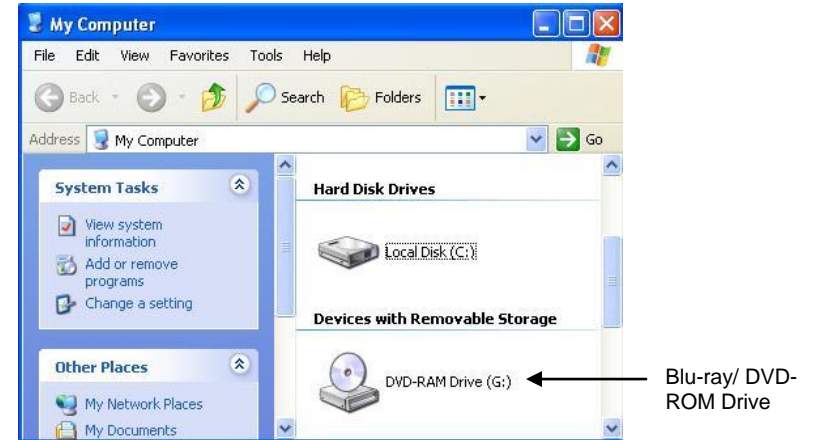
My Computer

File Edit View Favorites Tools Help

Back Search Folders

Address My Computer Go

System Tasks

View system information

Add or remove programs

Change a setting

Other Places

My Network Places

My Documents

Hard Disk Drives

Local Disk (C:)

Devices with Removable Storage

DVD-RAM Drive (G:)

Blu-ray/ DVD-ROM Drive